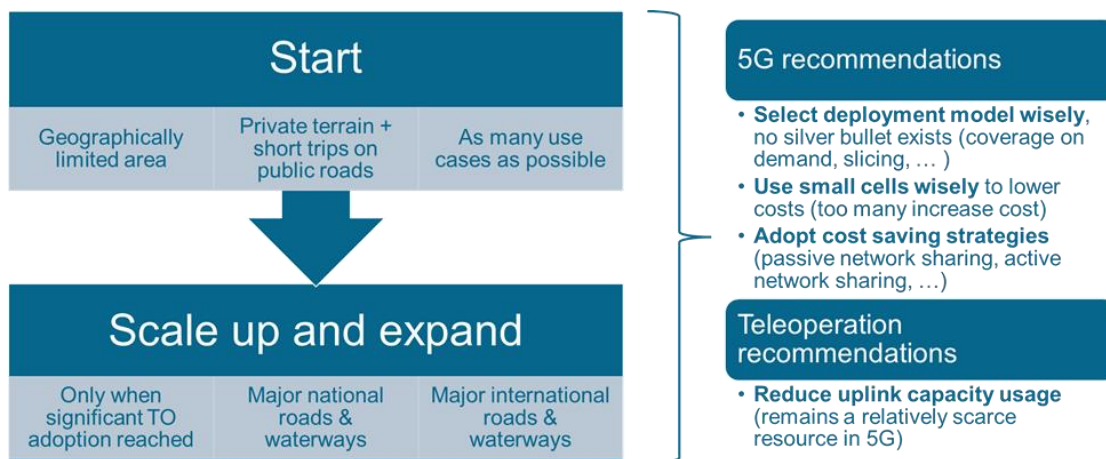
Start

Geographically limited area

Private terrain + short trips on public roads

As many use cases as possible

Scale up and expand

Only when significant TO adoption reached

Major national roads & waterways

Major international roads & waterways

5G recommendations

• **Select deployment model wisely**, no silver bullet exists (coverage on demand, slicing, … )
• **Use small cells wisely** to lower costs (too many increase cost)
• **Adopt cost saving strategies** (passive network sharing, active network sharing, …)

Teleoperation recommendations

• **Reduce uplink capacity usage** (remains a relatively scarce resource in 5G)